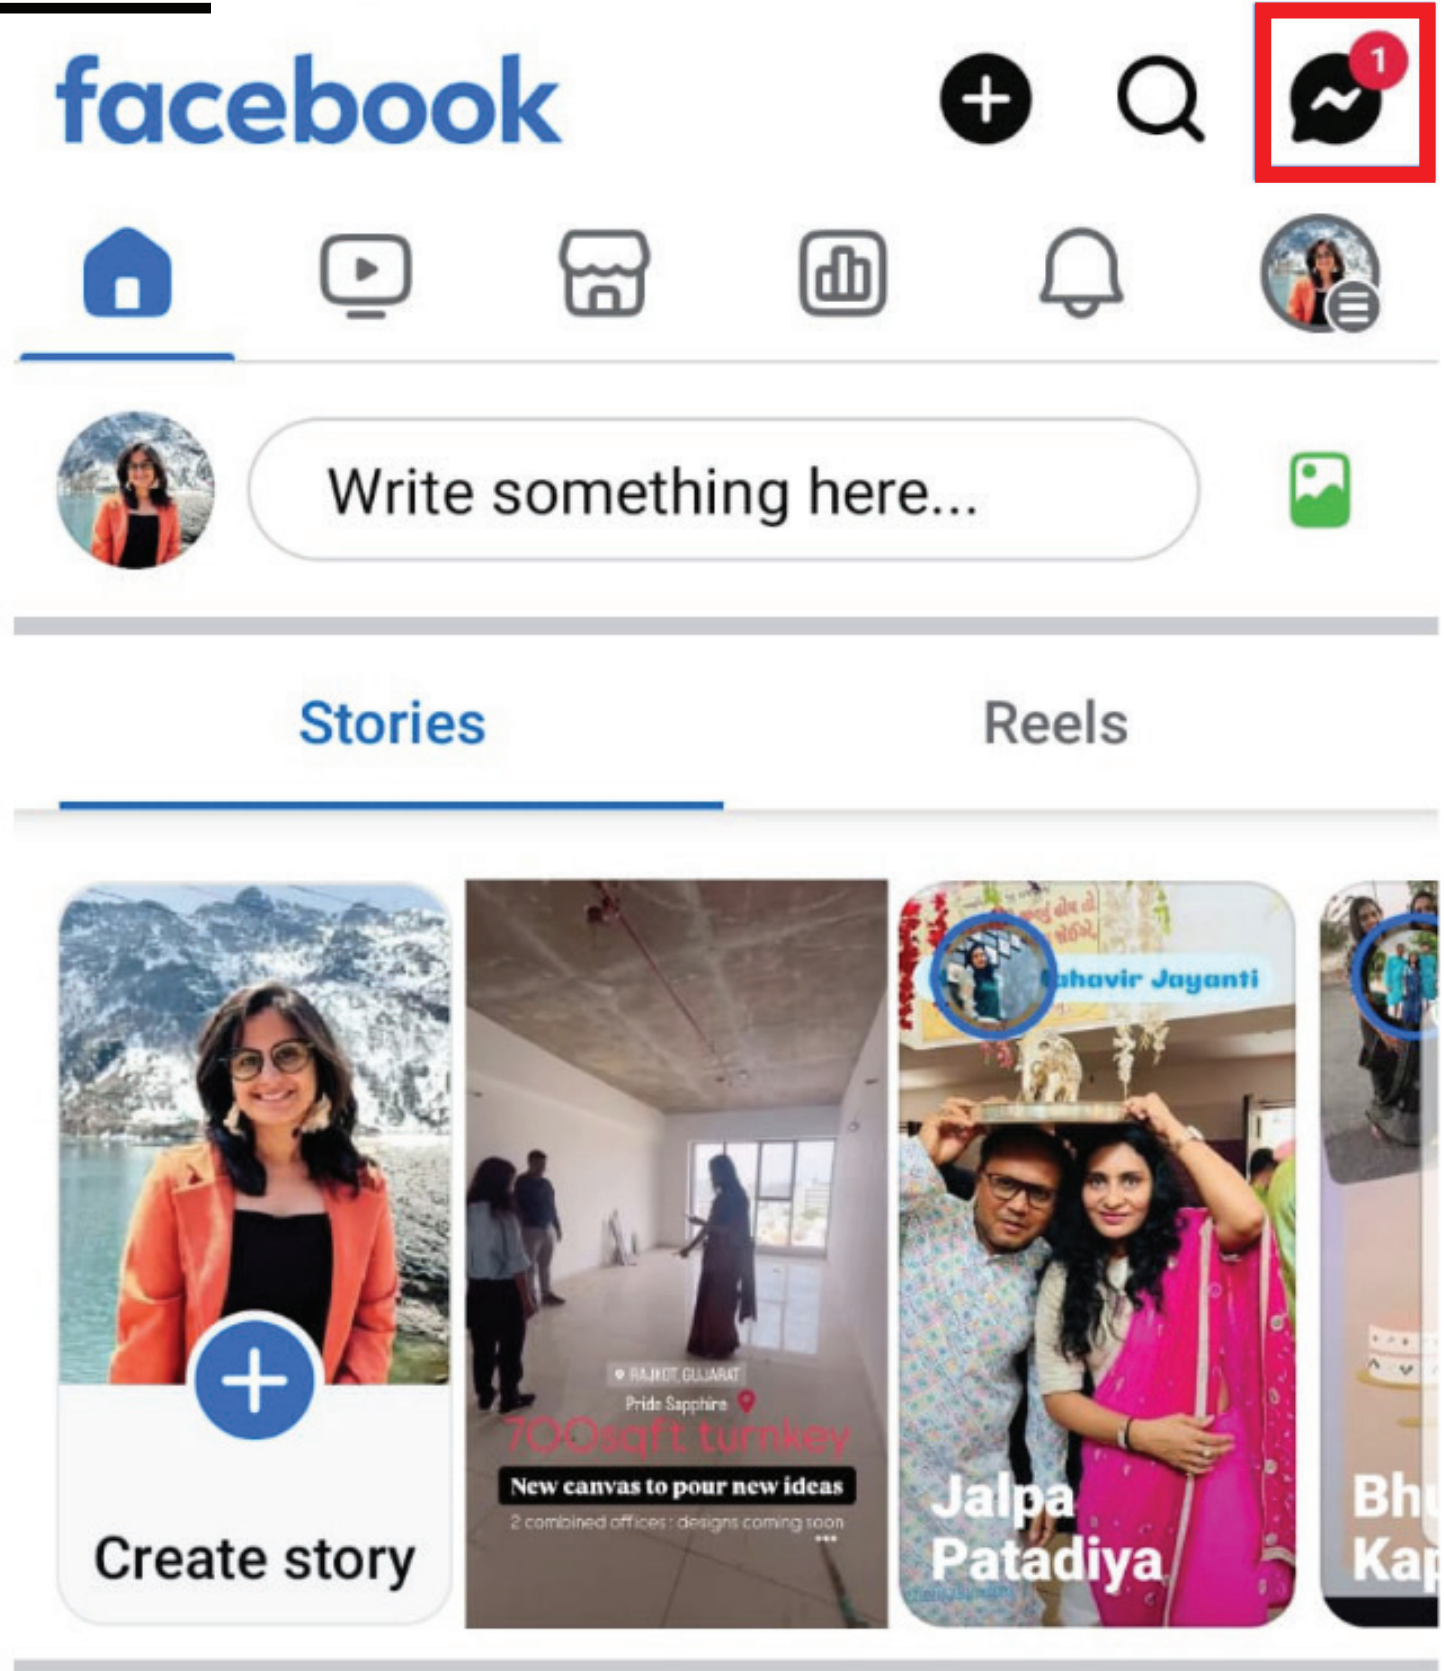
facebook

1

Write something here...

Stories

Reels

Create story

RAJKOT, GUJARAT

Pride Sapphire

700sqft turnkey

New canvas to pour new ideas

2 combined offices : designs coming soon

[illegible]havir Jayanti

Jalpa Patadiya

Bh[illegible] Ka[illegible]